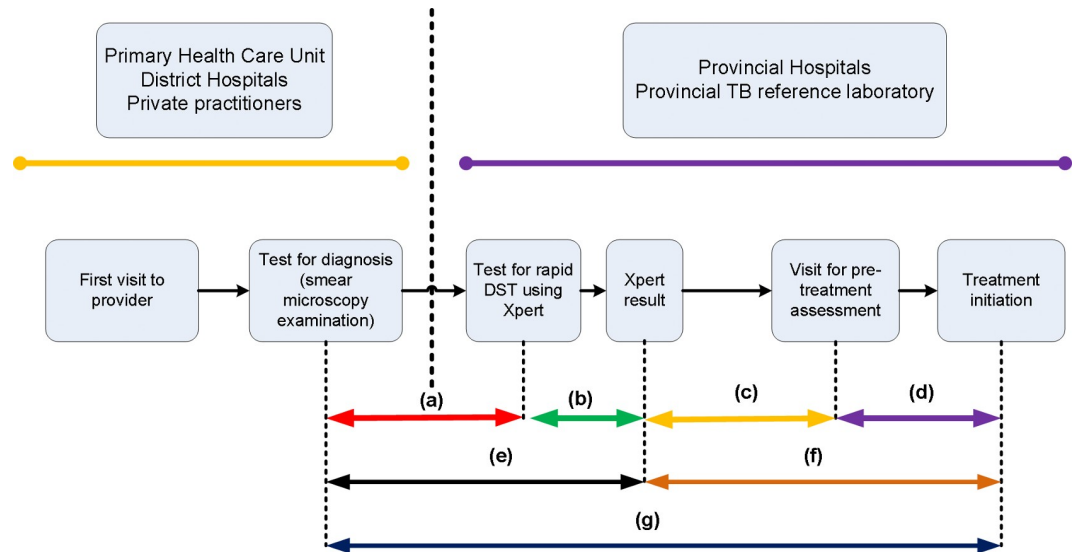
Primary Health Care Unit
District Hospitals
Private practitioners

Provincial Hospitals
Provincial TB reference laboratory

First visit to provider

Test for diagnosis (smear microscopy examination)

Test for rapid DST using Xpert

Xpert result

Visit for pre-treatment assessment

Treatment initiation

(a)

(b)

(c)

(d)

(e)

(f)

(g)